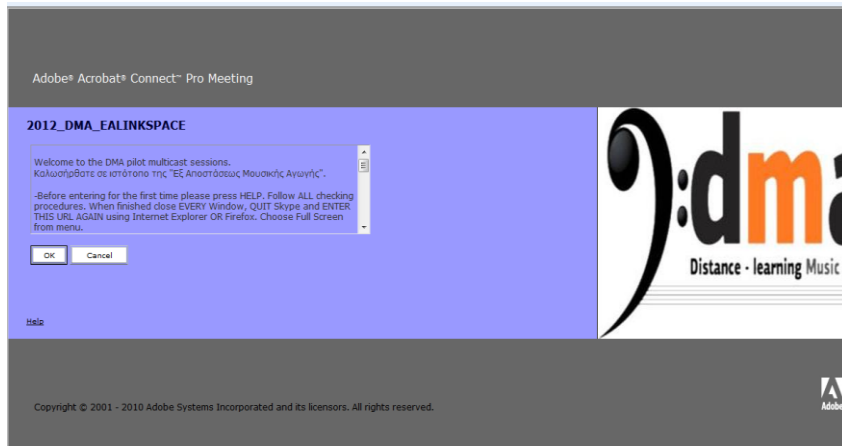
Adobe® Acrobat® Connect™ Pro Meeting

2012_DMA_EALINKSPACE

Welcome to the DMA pilot multicast sessions.
Καλωσήρθατε σε ιστότοπο της "Εξ Αποστάσεως Μουσικής Αγωγής".

-Before entering for the first time please press HELP. Follow ALL checking procedures. When finished close EVERY Window, QUIT Skype and ENTER THIS URL AGAIN using Internet Explorer OR Firefox. Choose Full Screen from menu.

OK Cancel

Help

:dma

Distance - learning Music

Copyright © 2001 - 2010 Adobe Systems Incorporated and its licensors. All rights reserved.

Adobe